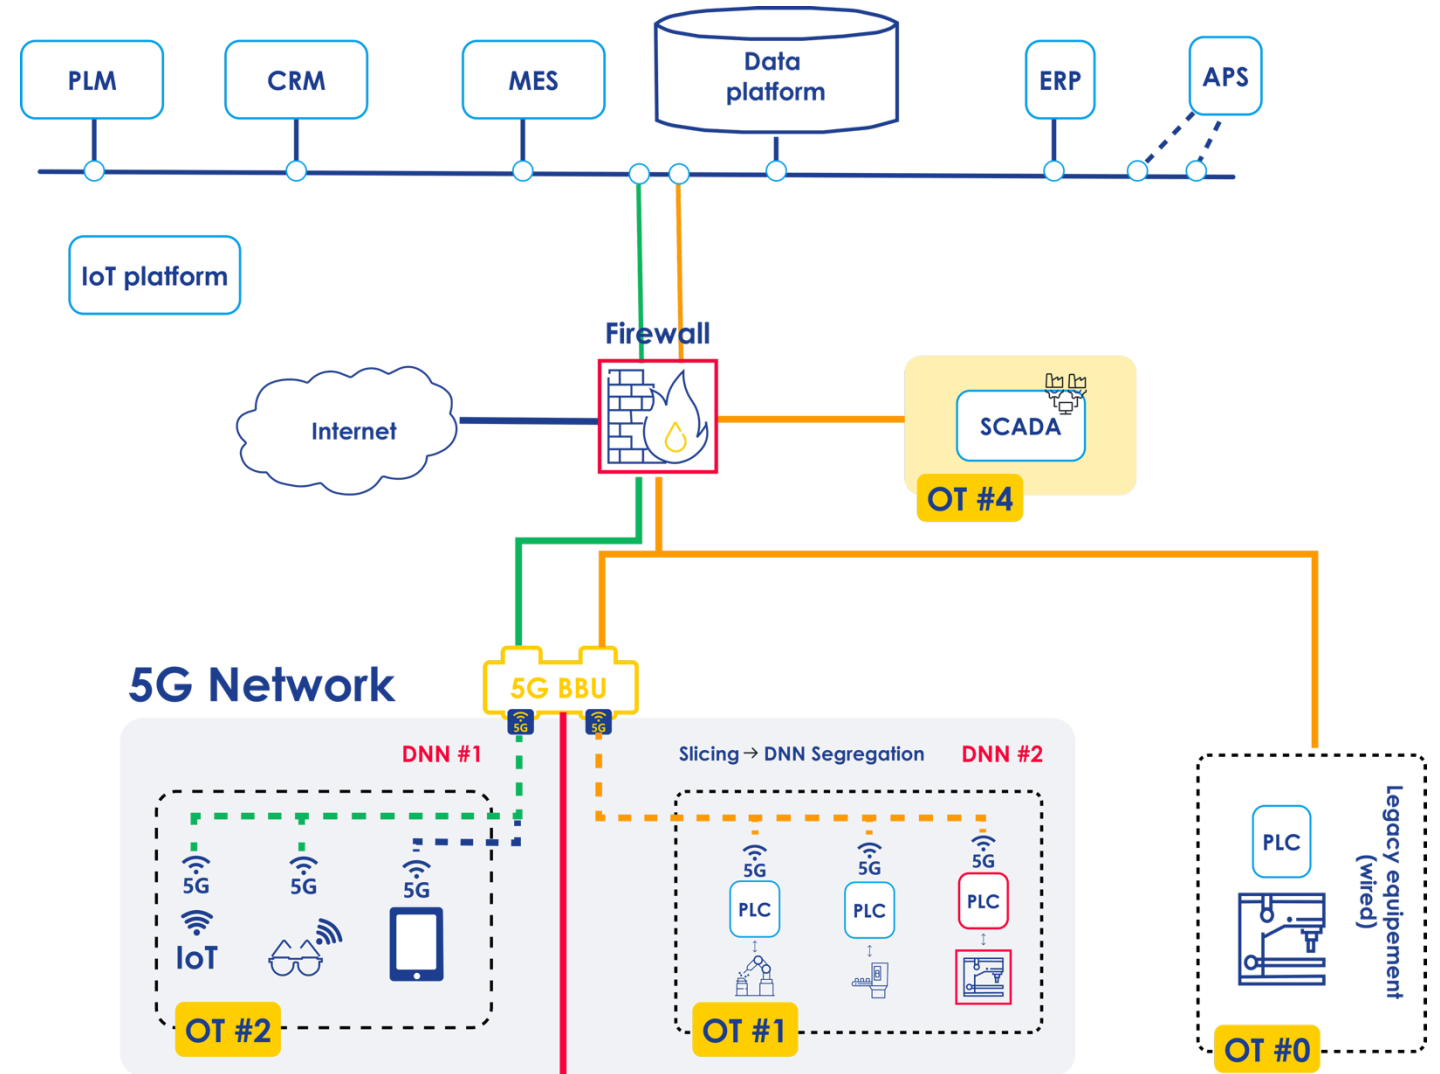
PLM

CRM

MES

Data platform

ERP

APS

IoT platform

Firewall

Internet

SCADA

OT #4

5G Network

5G BBU

5G

5G

DNN #1

Slicing → DNN Segregation

DNN #2

5G

5G

5G

IoT

5G

5G

5G

PLC

PLC

PLC

OT #2

OT #1

PLC

Legacy equipement (wired)

OT #0